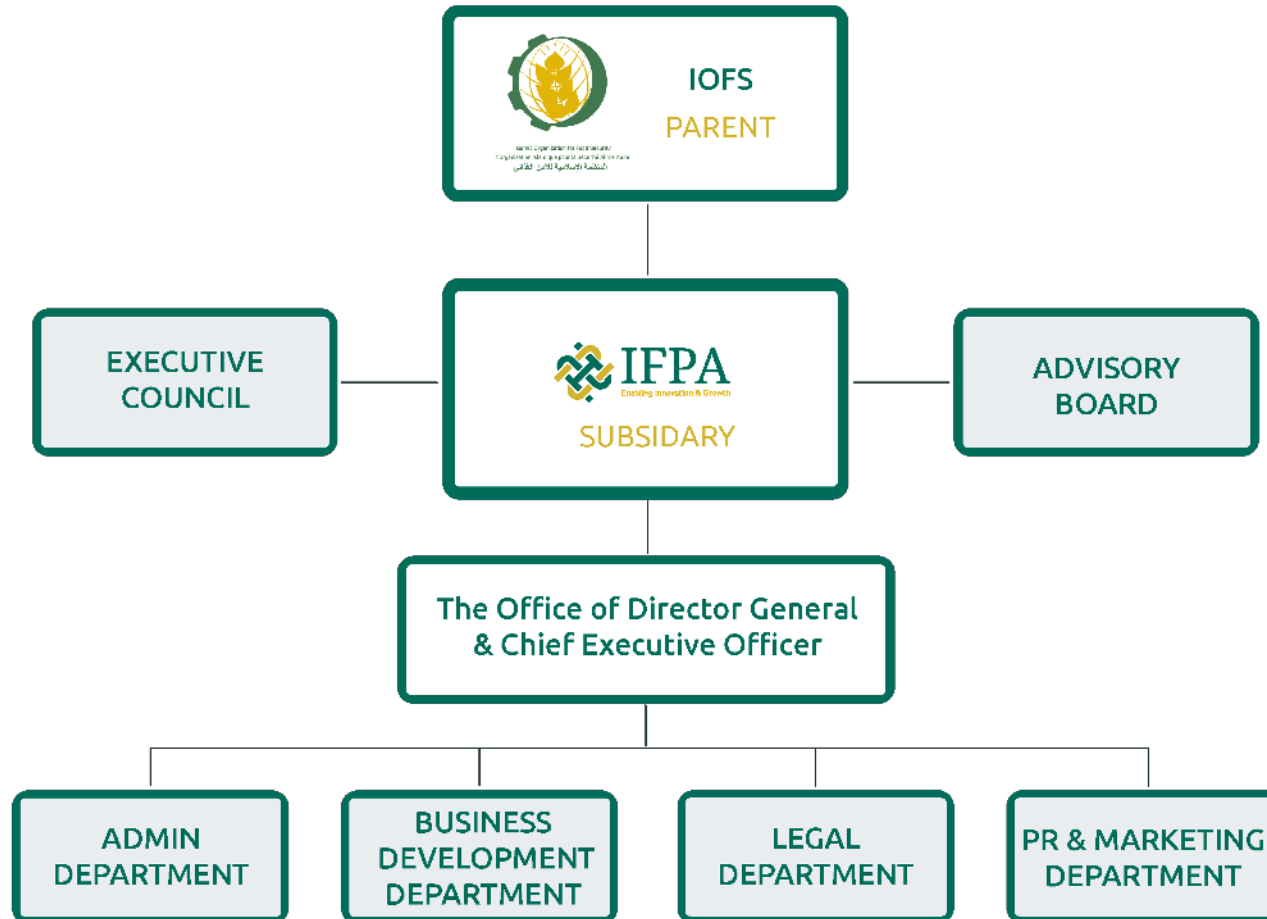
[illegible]

IOFS
PARENT

EXECUTIVE COUNCIL

IFPA
Enabling Innovation & Growth
SUBSIDARY

ADVISORY BOARD

The Office of Director General & Chief Executive Officer

ADMIN DEPARTMENT

BUSINESS DEVELOPMENT DEPARTMENT

LEGAL DEPARTMENT

PR & MARKETING DEPARTMENT